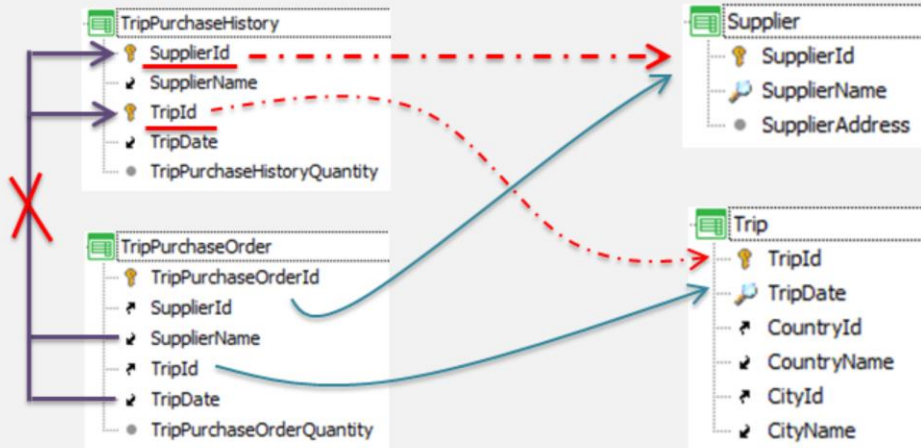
TripPurchaseHistory
SupplierId
SupplierName
TripId
TripDate
TripPurchaseHistoryQuantity

TripPurchaseOrder
TripPurchaseOrderId
SupplierId
SupplierName
TripId
TripDate
TripPurchaseOrderQuantity

Supplier
SupplierId
SupplierName
SupplierAddress

Trip
TripId
TripDate
CountryId
CountryName
CityId
CityName